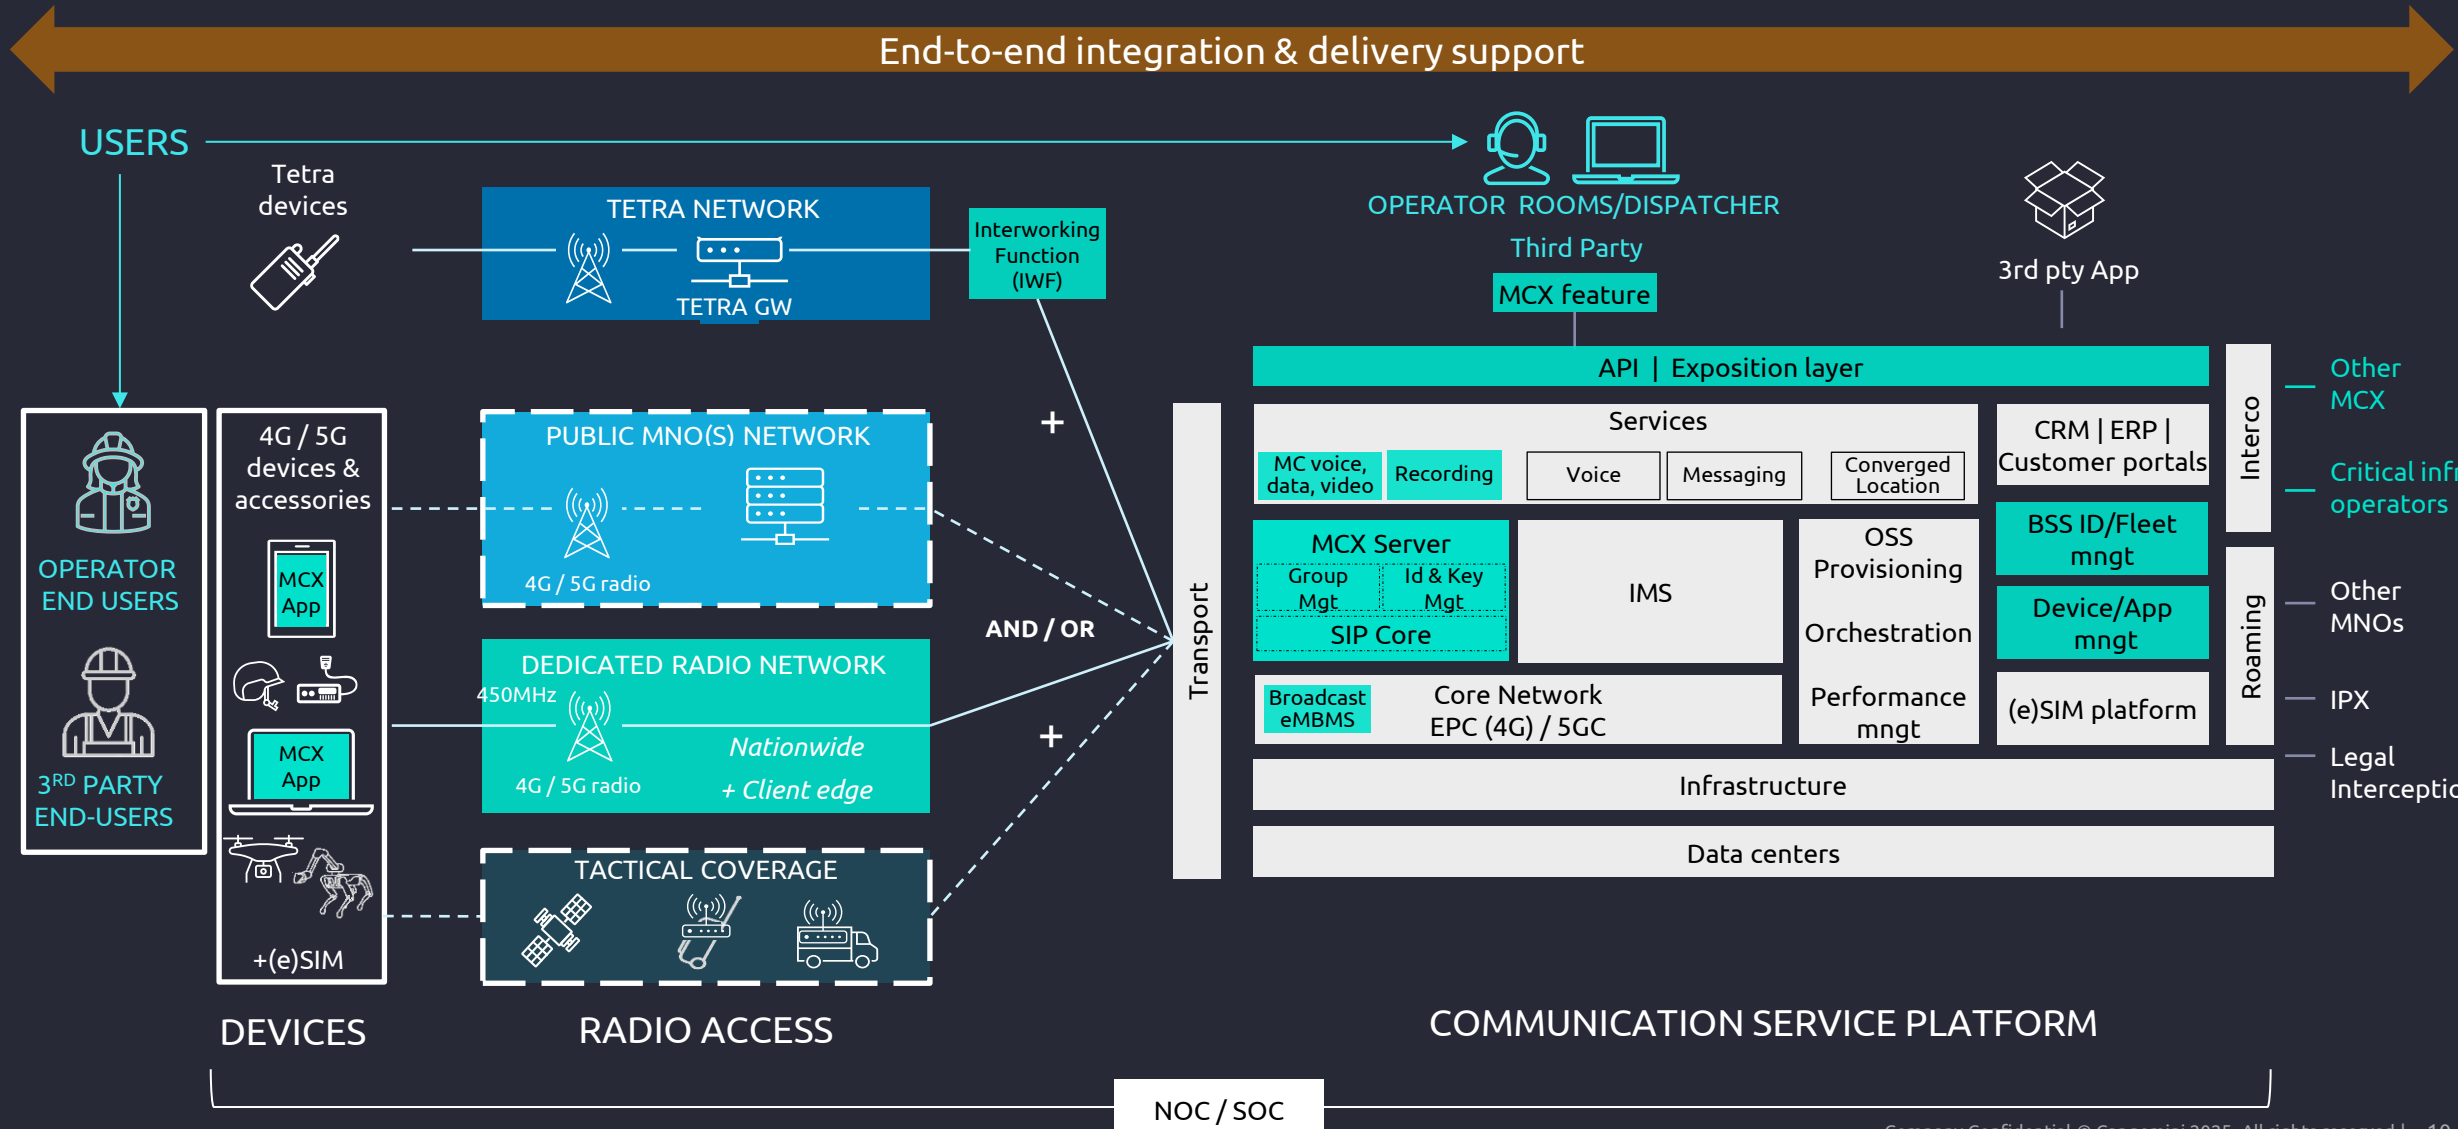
End-to-end integration & delivery support

USERS

Tetra devices

TETRA NETWORK

TETRA GW

Interworking Function (IWF)

OPERATOR ROOMS/DISPATCHER

Third Party

MCX feature

3rd pty App

OPERATOR END USERS

3RD PARTY END-USERS

4G / 5G devices & accessories

MCX App

MCX App

+(e)SIM

PUBLIC MNO(S) NETWORK

4G / 5G radio

+

AND / OR

+

DEDICATED RADIO NETWORK

450MHz

4G / 5G radio

Nationwide

+ Client edge

TACTICAL COVERAGE

Transport

API | Exposition layer

Services

MC voice, data, video

Recording

Voice

Messaging

Converged Location

CRM | ERP | Customer portals

Interco

Other MCX

Critical infr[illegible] operators

MCX Server

Group Mgt

Id & Key Mgt

SIP Core

IMS

OSS Provisioning

Orchestration

Performance mngt

BSS ID/Fleet mngt

Device/App mngt

(e)SIM platform

Roaming

Other MNOs

IPX

Legal Interceptio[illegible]

Broadcast eMBMS

Core Network EPC (4G) / 5GC

Infrastructure

Data centers

DEVICES

RADIO ACCESS

COMMUNICATION SERVICE PLATFORM

NOC / SOC

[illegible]